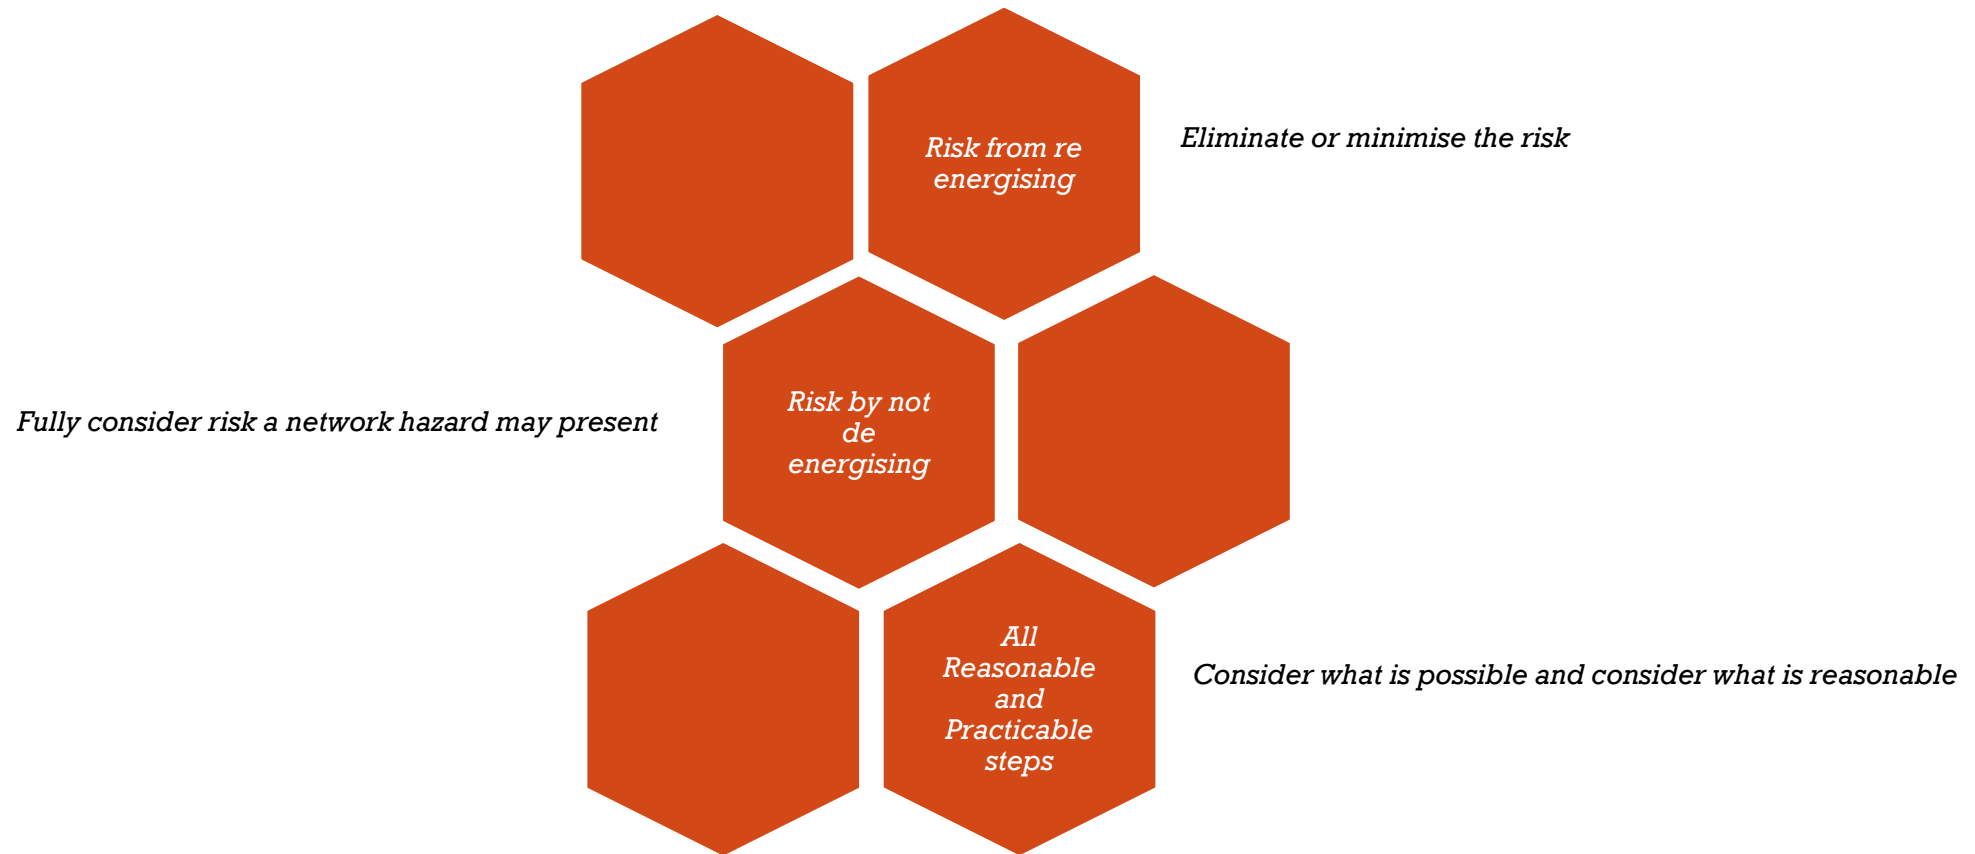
Risk from re energising

Eliminate or minimise the risk

Fully consider risk a network hazard may present

Risk by not de energising

All Reasonable and Practicable steps

Consider what is possible and consider what is reasonable